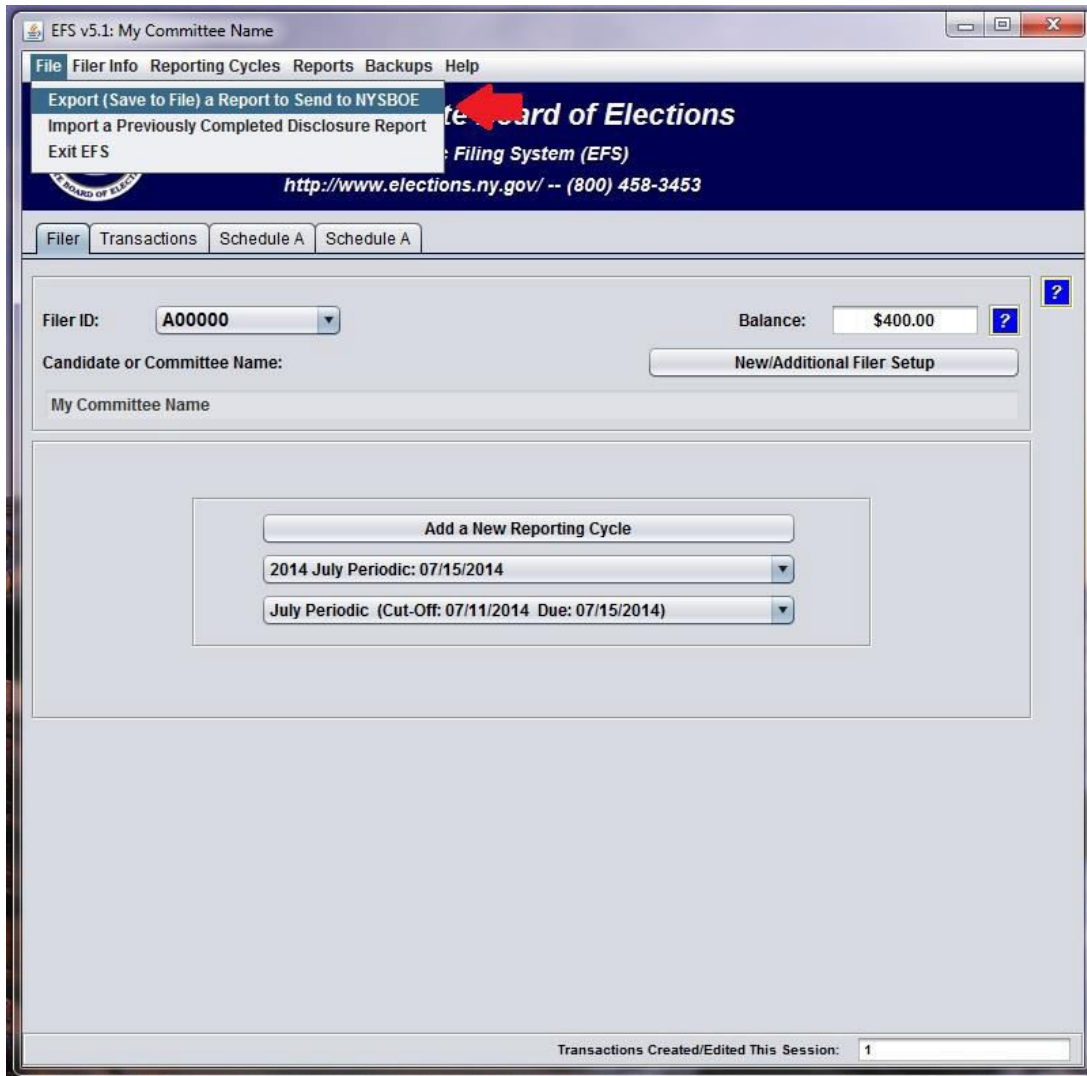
EFS v5.1: My Committee Name

File Filer Info Reporting Cycles Reports Backups Help

Export (Save to File) a Report to Send to NYSBOE
Import a Previously Completed Disclosure Report
Exit EFS

te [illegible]ard of Elections
: Filing System (EFS)
http://www.elections.ny.gov/ -- (800) 458-3453

BOARD OF ELEC

Filer | Transactions | Schedule A | Schedule A

?

Filer ID: A00000

Balance: $400.00 ?

Candidate or Committee Name:

New/Additional Filer Setup

My Committee Name

Add a New Reporting Cycle

2014 July Periodic: 07/15/2014

July Periodic (Cut-Off: 07/11/2014 Due: 07/15/2014)

Transactions Created/Edited This Session: 1